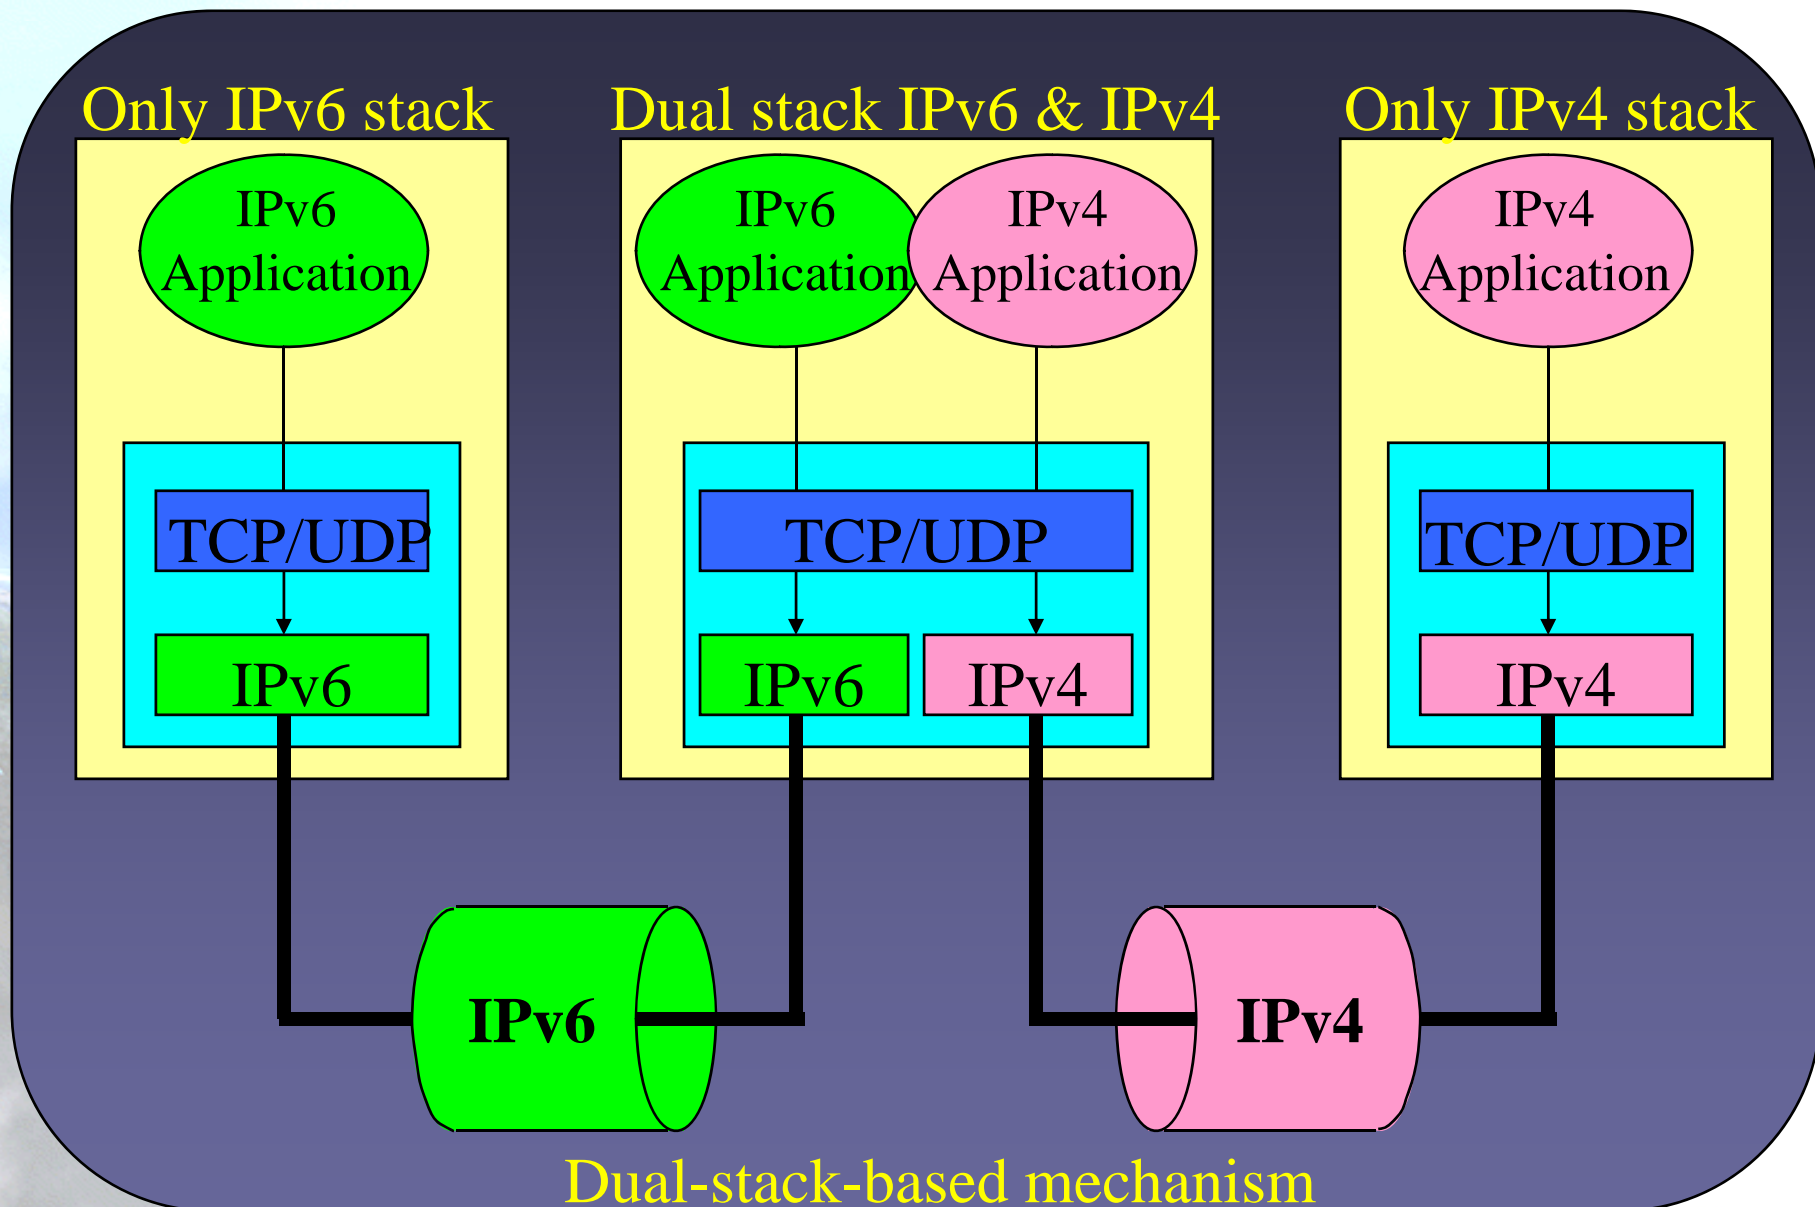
Only IPv6 stack

IPv6 Application

TCP/UDP

IPv6

Dual stack IPv6 & IPv4

IPv6 Application

IPv4 Application

TCP/UDP

IPv6

IPv4

Only IPv4 stack

IPv4 Application

TCP/UDP

IPv4

IPv6

IPv4

Dual-stack-based mechanism